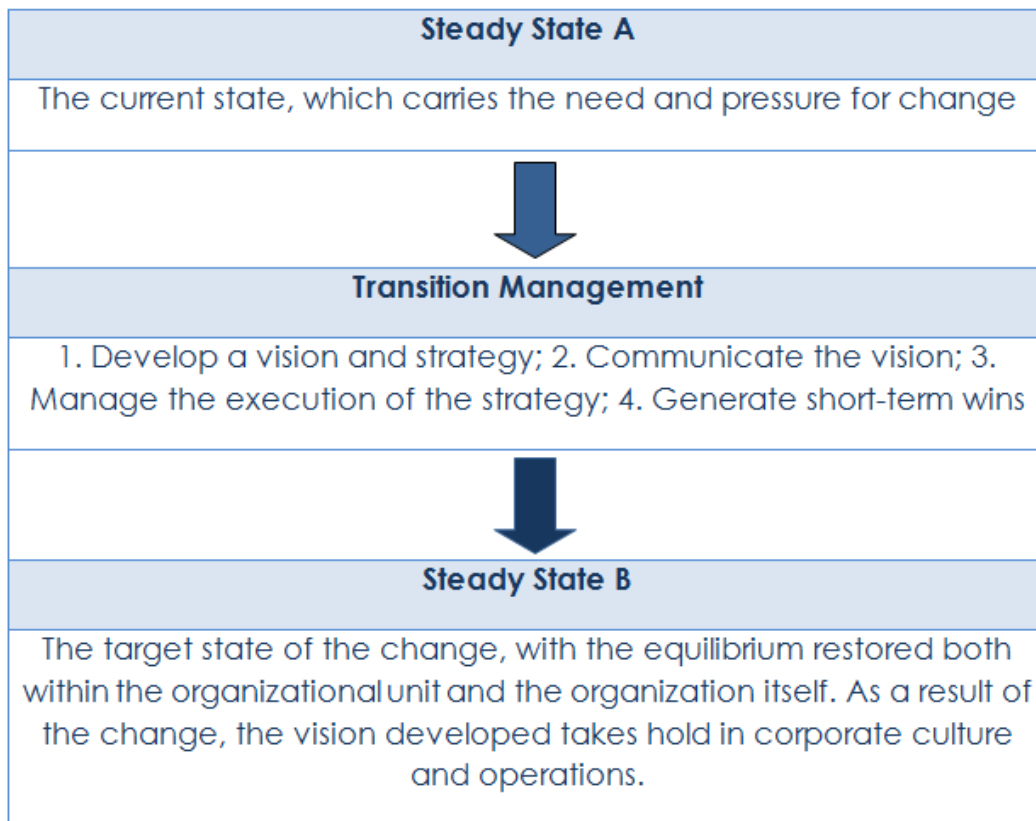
Steady State A

The current state, which carries the need and pressure for change

Transition Management

1. Develop a vision and strategy; 2. Communicate the vision; 3. Manage the execution of the strategy; 4. Generate short-term wins

Steady State B

The target state of the change, with the equilibrium restored both within the organizational unit and the organization itself. As a result of the change, the vision developed takes hold in corporate culture and operations.